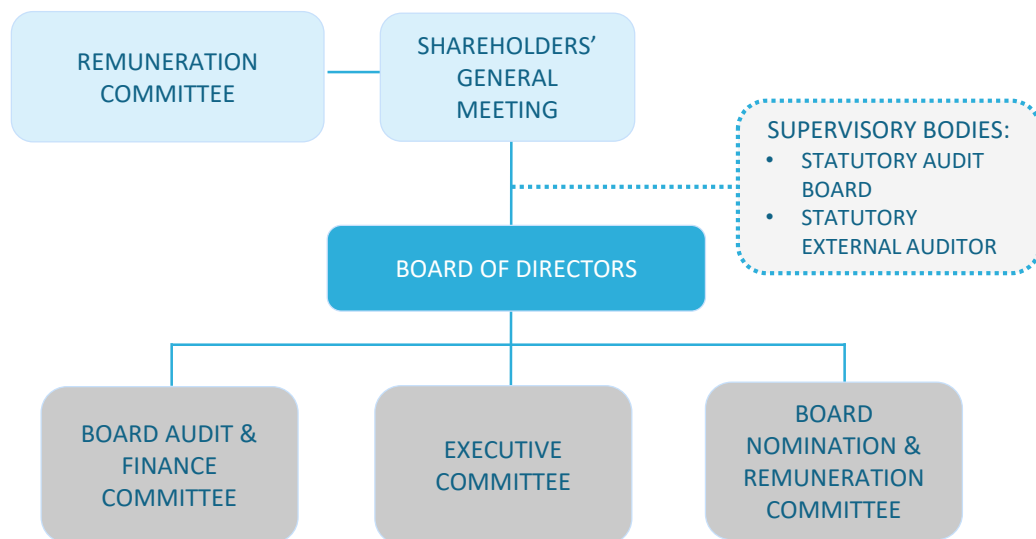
REMUNERATION COMMITTEE

SHAREHOLDERS' GENERAL MEETING

SUPERVISORY BODIES:
• STATUTORY AUDIT BOARD
• STATUTORY EXTERNAL AUDITOR

BOARD OF DIRECTORS

BOARD AUDIT & FINANCE COMMITTEE

EXECUTIVE COMMITTEE

BOARD NOMINATION & REMUNERATION COMMITTEE